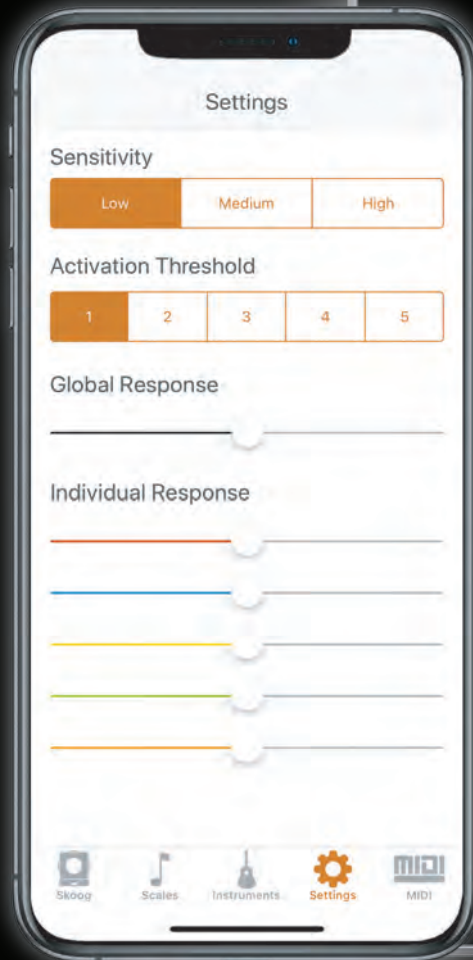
Settings

Sensitivity

| Low | Medium | High |
|---|---|---|

Activation Threshold

| 1 | 2 | 3 | 4 | 5 |
|---|---|---|---|---|

Global Response

Individual Response

Skoog Scales Instruments Settings MIDI